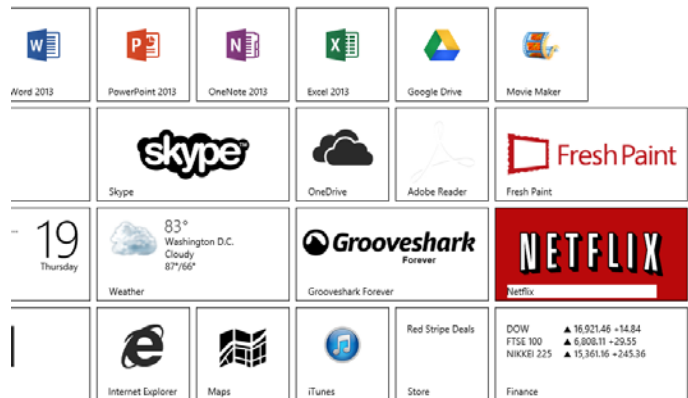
Word 2013
PowerPoint 2013
OneNote 2013
Excel 2013
Google Drive
Movie Maker

skype
Skype
OneDrive
Adobe Reader
Fresh Paint
Fresh Paint

19
Thursday
83°
Washington D.C.
Cloudy
87°/66°
Weather
Grooveshark
Forever
Grooveshark Forever
NETFLIX
Netflix

Internet Explorer
Maps
iTunes
Red Stripe Deals
Store
DOW ▲ 16,921.46 +14.84
FTSE 100 ▲ 6,808.11 +29.55
NIKKEI 225 ▲ 15,361.16 +245.36
Finance